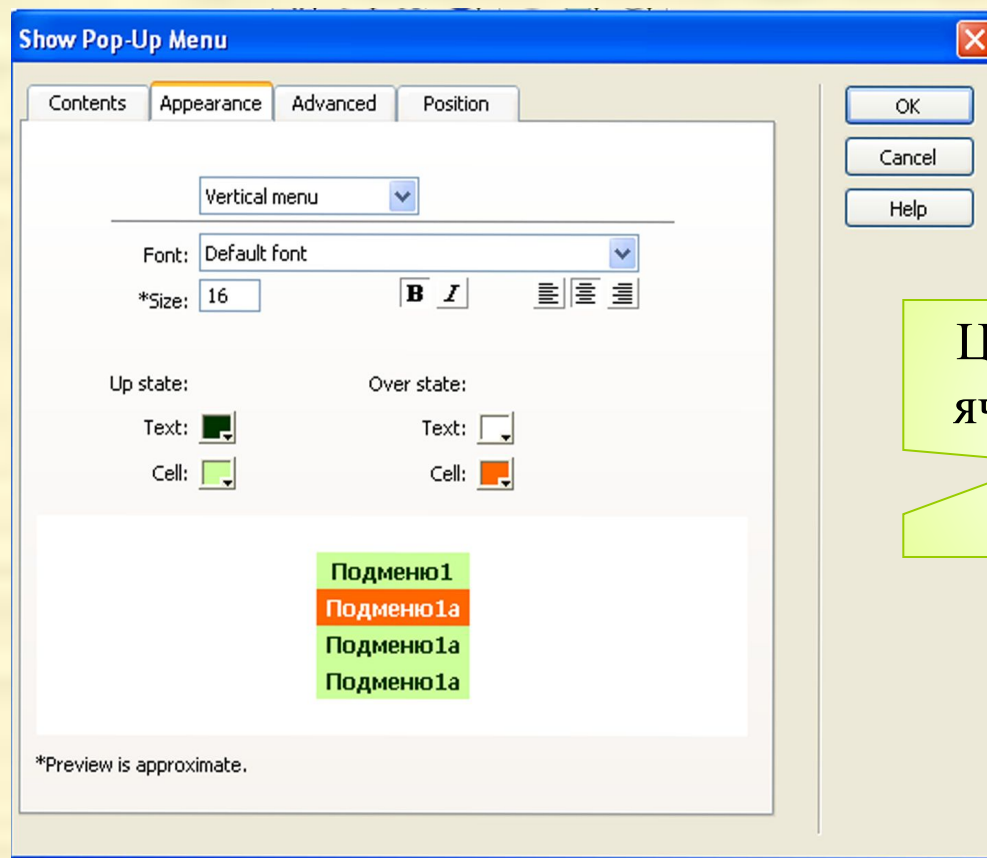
Show Pop-Up Menu

Contents | Appearance | Advanced | Position

Vertical menu

Font: Default font

*Size: 16

B I

Up state:

Text:

Cell:

Over state:

Text:

Cell:

Подменю1
Подменю1а
Подменю1а
Подменю1а

*Preview is approximate.

OK
Cancel
Help

Ц
яч